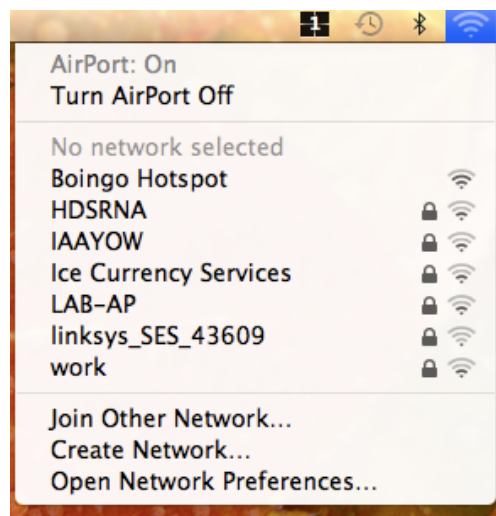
1

AirPort: On
Turn AirPort Off

No network selected
Boingo Hotspot
HDSRNA
IAAYOW
Ice Currency Services
LAB-AP
linksys_SES_43609
work

Join Other Network...
Create Network...
Open Network Preferences...